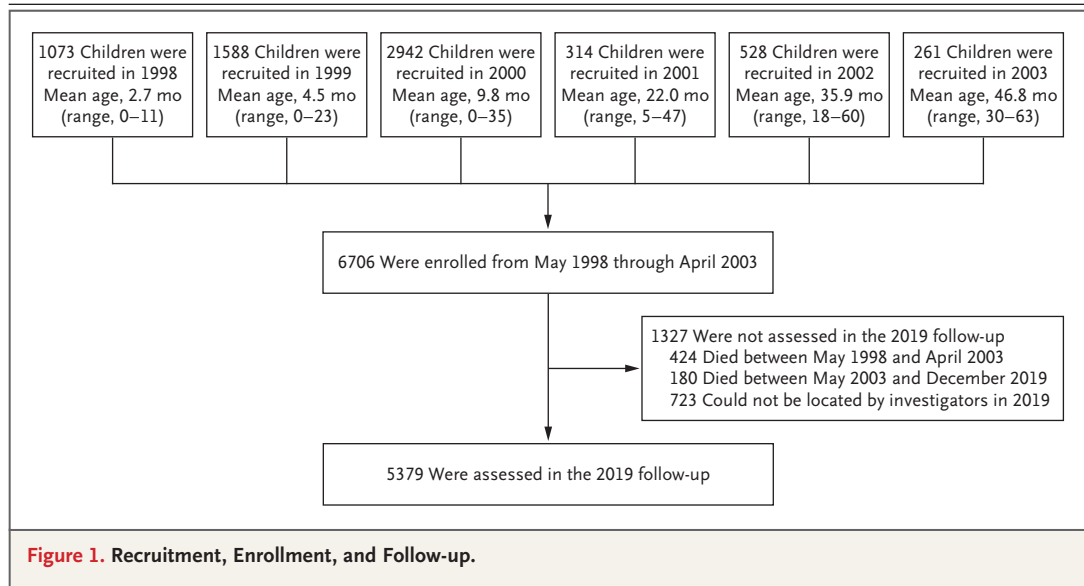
1073 Children were recruited in 1998
Mean age, 2.7 mo
(range, 0–11)

1588 Children were recruited in 1999
Mean age, 4.5 mo
(range, 0–23)

2942 Children were recruited in 2000
Mean age, 9.8 mo
(range, 0–35)

314 Children were recruited in 2001
Mean age, 22.0 mo
(range, 5–47)

528 Children were recruited in 2002
Mean age, 35.9 mo
(range, 18–60)

261 Children were recruited in 2003
Mean age, 46.8 mo
(range, 30–63)

6706 Were enrolled from May 1998 through April 2003

1327 Were not assessed in the 2019 follow-up
424 Died between May 1998 and April 2003
180 Died between May 2003 and December 2019
723 Could not be located by investigators in 2019

5379 Were assessed in the 2019 follow-up

Figure 1. Recruitment, Enrollment, and Follow-up.